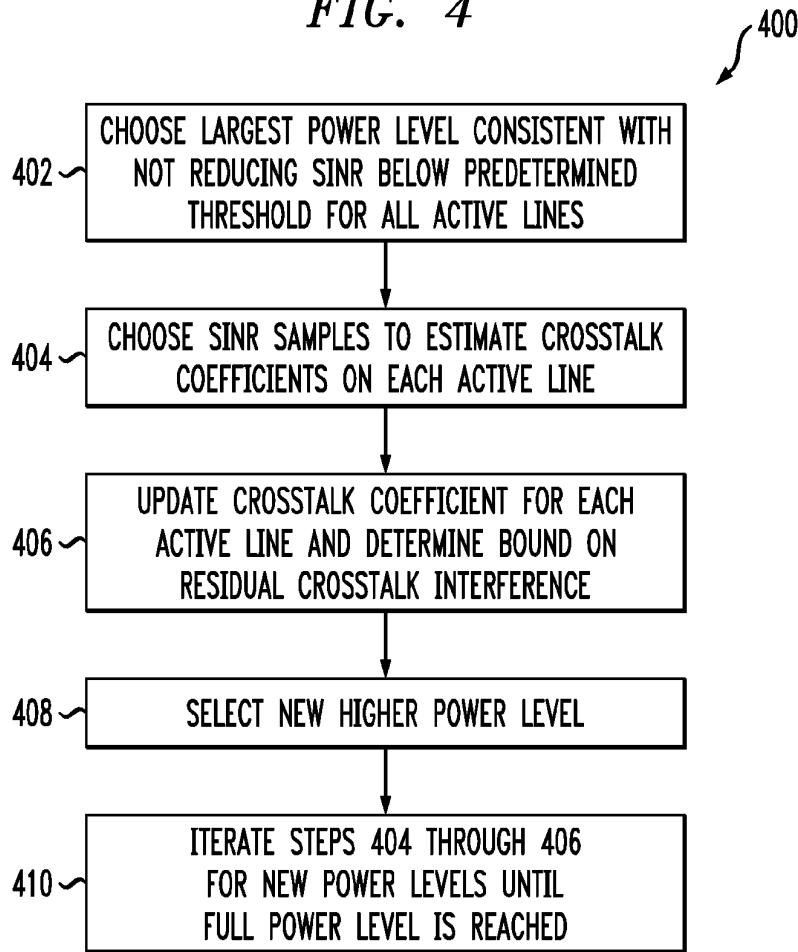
FIG. 4

400

402 CHOOSE LARGEST POWER LEVEL CONSISTENT WITH NOT REDUCING SINR BELOW PREDETERMINED THRESHOLD FOR ALL ACTIVE LINES

404 CHOOSE SINR SAMPLES TO ESTIMATE CROSSTALK COEFFICIENTS ON EACH ACTIVE LINE

406 UPDATE CROSSTALK COEFFICIENT FOR EACH ACTIVE LINE AND DETERMINE BOUND ON RESIDUAL CROSSTALK INTERFERENCE

408 SELECT NEW HIGHER POWER LEVEL

410 ITERATE STEPS 404 THROUGH 406 FOR NEW POWER LEVELS UNTIL FULL POWER LEVEL IS REACHED